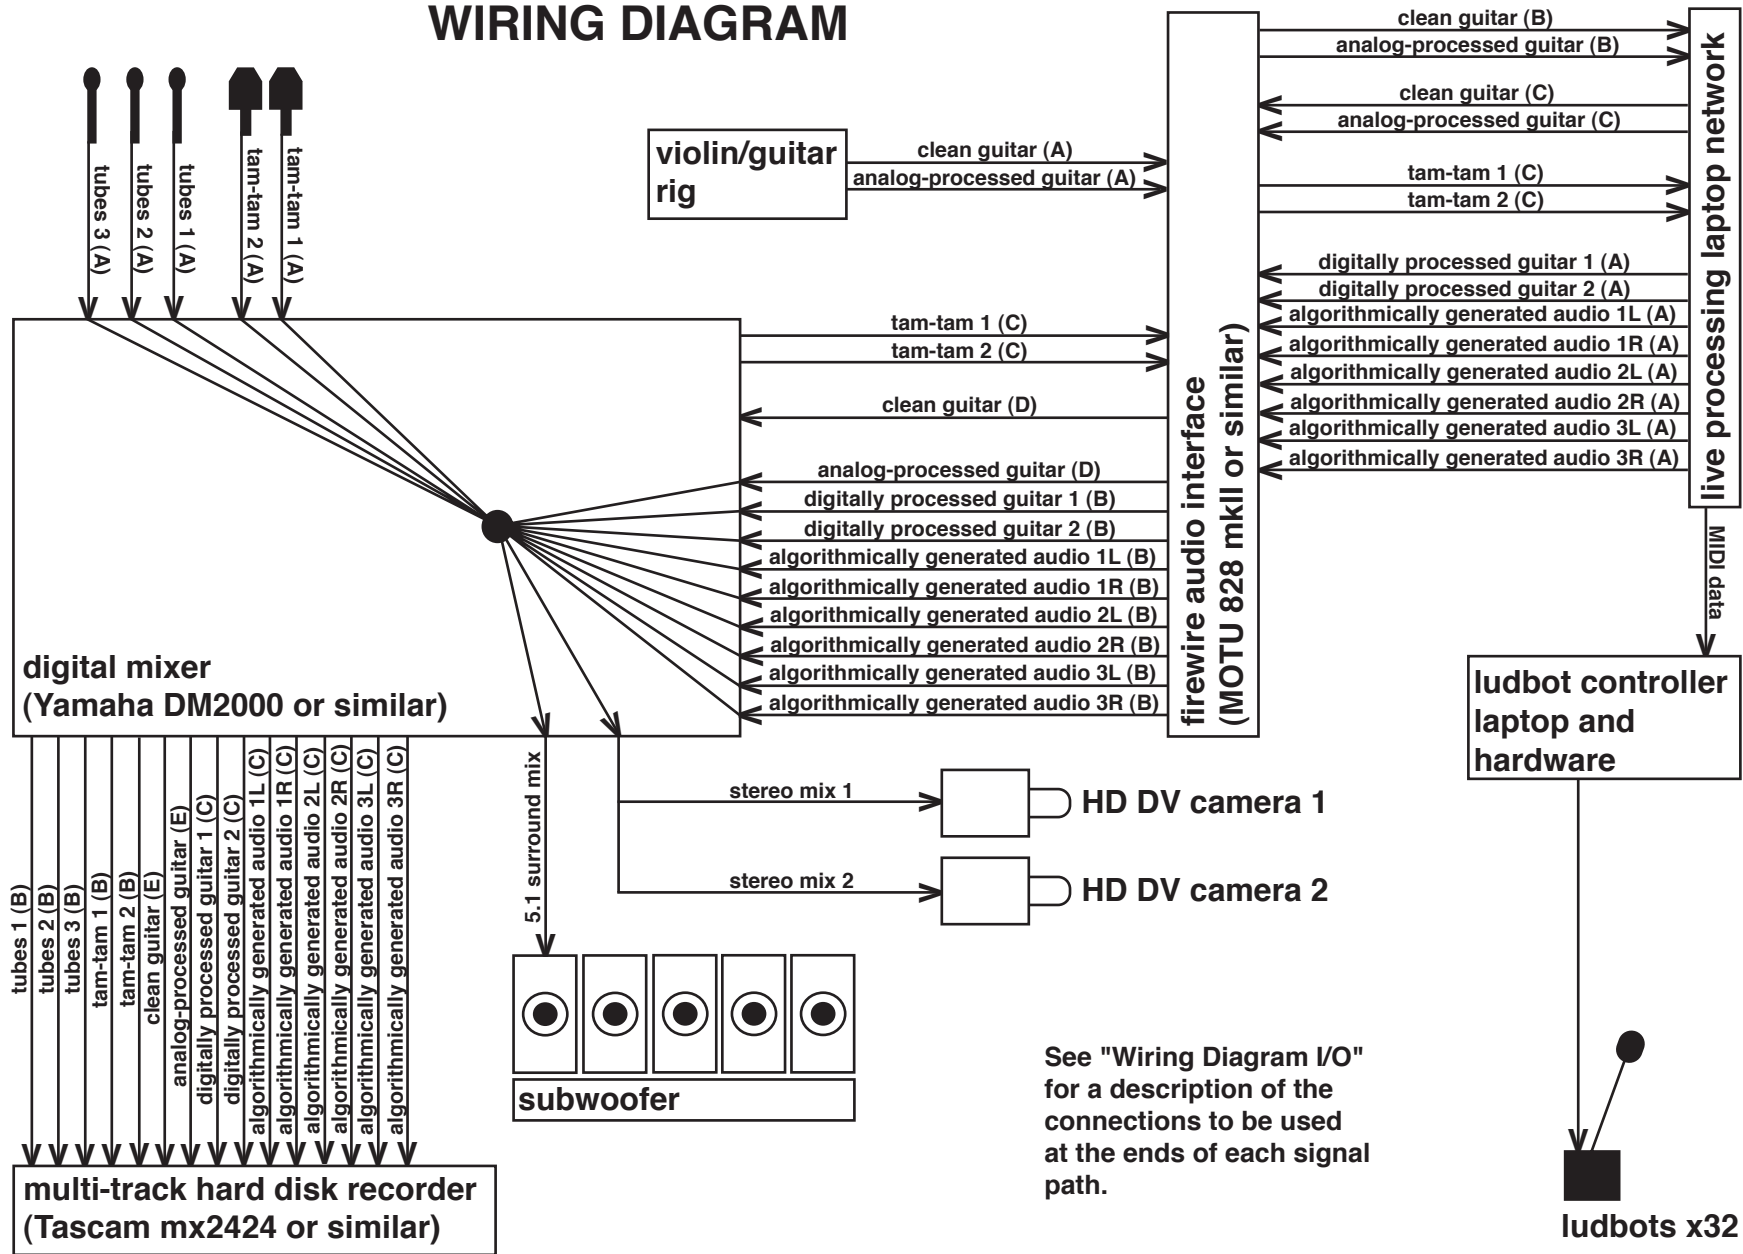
WIRING DIAGRAM

tubes 3 (A)
tubes 2 (A)
tubes 1 (A)
tam-tam 2 (A)
tam-tam 1 (A)

violin/guitar rig

clean guitar (A)
analog-processed guitar (A)

clean guitar (B)
analog-processed guitar (B)
clean guitar (C)
analog-processed guitar (C)
tam-tam 1 (C)
tam-tam 2 (C)
digitally processed guitar 1 (A)
digitally processed guitar 2 (A)
algorithmically generated audio 1L (A)
algorithmically generated audio 1R (A)
algorithmically generated audio 2L (A)
algorithmically generated audio 2R (A)
algorithmically generated audio 3L (A)
algorithmically generated audio 3R (A)

live processing laptop network

firewire audio interface (MOTU 828 mkII or similar)

tam-tam 1 (C)
tam-tam 2 (C)
clean guitar (D)
analog-processed guitar (D)
digitally processed guitar 1 (B)
digitally processed guitar 2 (B)
algorithmically generated audio 1L (B)
algorithmically generated audio 1R (B)
algorithmically generated audio 2L (B)
algorithmically generated audio 2R (B)
algorithmically generated audio 3L (B)
algorithmically generated audio 3R (B)

digital mixer
(Yamaha DM2000 or similar)

MIDI data

ludbot controller laptop and hardware

tubes 1 (B)
tubes 2 (B)
tubes 3 (B)
tam-tam 1 (B)
tam-tam 2 (B)
clean guitar (E)
analog-processed guitar (E)
digitally processed guitar 1 (C)
digitally processed guitar 2 (C)
algorithmically generated audio 1L (C)
algorithmically generated audio 1R (C)
algorithmically generated audio 2L (C)
algorithmically generated audio 2R (C)
algorithmically generated audio 3L (C)
algorithmically generated audio 3R (C)

5.1 surround mix

stereo mix 1
HD DV camera 1
stereo mix 2
HD DV camera 2

subwoofer

See "Wiring Diagram I/O" for a description of the connections to be used at the ends of each signal path.

multi-track hard disk recorder
(Tascam mx2424 or similar)

ludbots x32